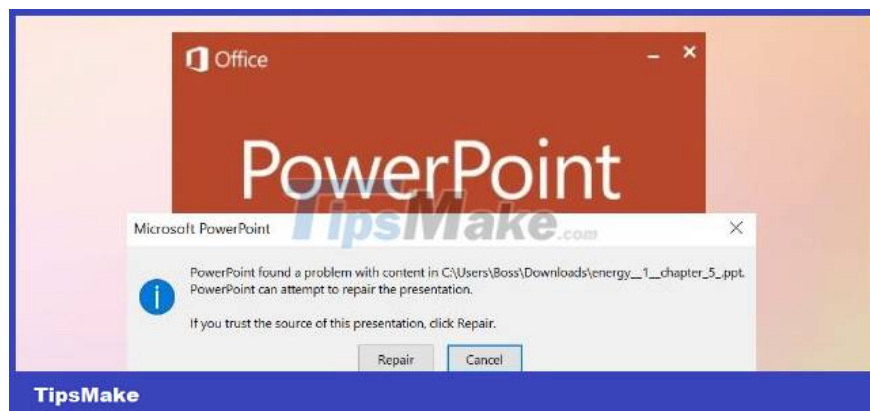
Office

PowerPoint

Microsoft PowerPoint

TipsMake.com

PowerPoint found a problem with content in C:\Users\Boss\Downloads\energy__1__chapter_5_.ppt. PowerPoint can attempt to repair the presentation.

If you trust the source of this presentation, click Repair.

Repair Cancel

TipsMake